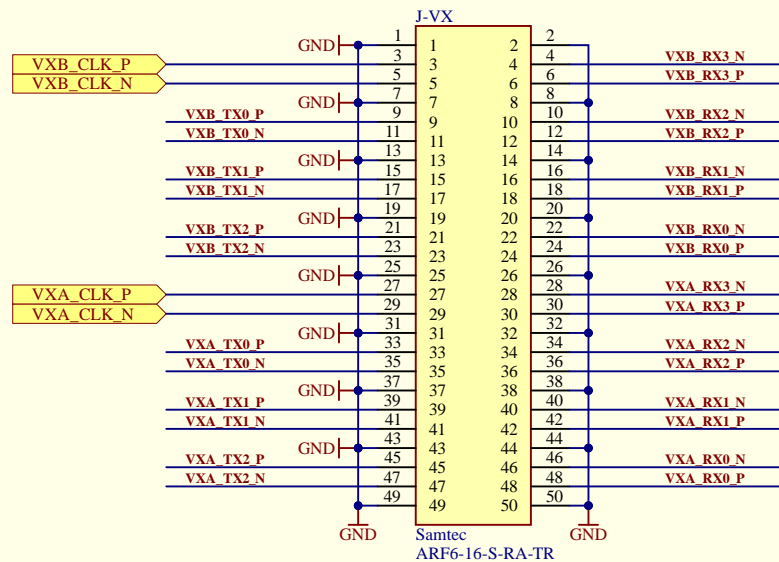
J-VX

GND 1 1 2 2
VXB_CLK_P 3 3 4 4 VXB_RX3_N
VXB_CLK_N 5 5 6 6 VXB_RX3_P
GND 7 7 8 8
VXB_TX0_P 9 9 10 10 VXB_RX2_N
VXB_TX0_N 11 11 12 12 VXB_RX2_P
GND 13 13 14 14
VXB_TX1_P 15 15 16 16 VXB_RX1_N
VXB_TX1_N 17 17 18 18 VXB_RX1_P
GND 19 19 20 20
VXB_TX2_P 21 21 22 22 VXB_RX0_N
VXB_TX2_N 23 23 24 24 VXB_RX0_P
GND 25 25 26 26
VXA_CLK_P 27 27 28 28 VXA_RX3_N
VXA_CLK_N 29 29 30 30 VXA_RX3_P
GND 31 31 32 32
VXA_TX0_P 33 33 34 34 VXA_RX2_N
VXA_TX0_N 35 35 36 36 VXA_RX2_P
GND 37 37 38 38
VXA_TX1_P 39 39 40 40 VXA_RX1_N
VXA_TX1_N 41 41 42 42 VXA_RX1_P
GND 43 43 44 44
VXA_TX2_P 45 45 46 46 VXA_RX0_N
VXA_TX2_N 47 47 48 48 VXA_RX0_P
49 49 50 50

GND GND
Samtec
ARF6-16-S-RA-TR